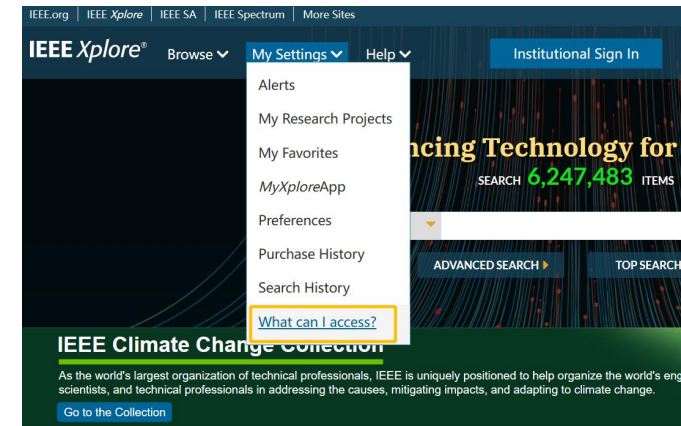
IEEE.org | IEEE *Xplore* | IEEE SA | IEEE Spectrum | More Sites

IEEE *Xplore*® Browse My Settings Help Institutional Sign In

Alerts
My Research Projects
My Favorites
*MyXplore*App
Preferences
Purchase History
Search History
What can I access?

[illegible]ncing Technology for

SEARCH 6,247,483 ITEMS

ADVANCED SEARCH TOP SEARCH

IEEE Climate Change Collection

As the world's largest organization of technical professionals, IEEE is uniquely positioned to help organize the world's eng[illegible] scientists, and technical professionals in addressing the causes, mitigating impacts, and adapting to climate change.

Go to the Collection